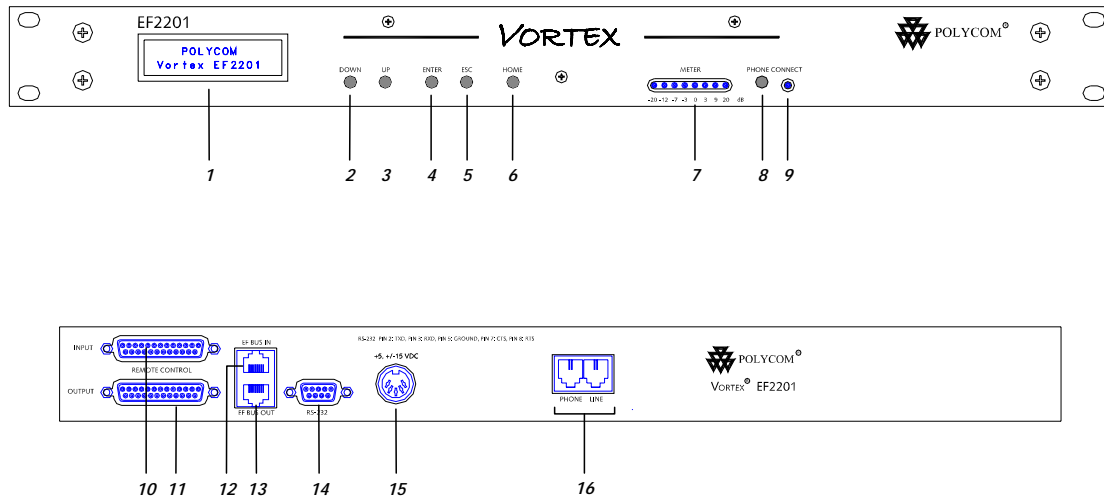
EF2201

POLYCOM
Vortex EF2201

VORTEX

POLYCOM®

DOWN UP ENTER ESC HOME

METER
-20 -12 -7 -3 0 3 9 20 dB

PHONE CONNECT

1 2 3 4 5 6 7 8 9

INPUT
REMOTE CONTROL
OUTPUT

EF BUS IN
EF BUS OUT

RS-232

RS-232 PIN 2: TXD, PIN 3: RXD, PIN 5: GROUND, PIN 7: CTS, PIN 8: RTS

+5, +/-15 VDC

PHONE LINE

POLYCOM®
VORTEX® EF2201

10 11 12 13 14 15 16